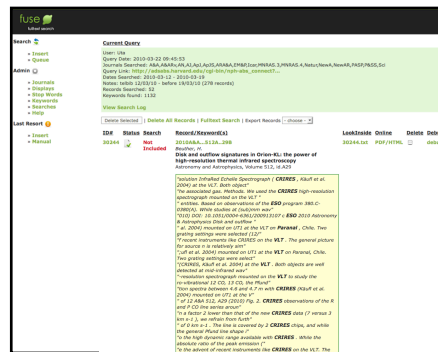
fuse
fulltext search

Search
» Insert
» Queue

Admin
» Journals
» Displays
» Stop Words
» Keywords
» Searches
» Help

Last Resort
» Insert
» Manuel

Current Query
User: Uta
Query Date: 2010-03-22 09:45:53
Journals Searched: A&A,A&ARv,AN,AJ,ApJ,ApJS,ARA&A,EM&P,Icar,MNRAS.3,MNRAS.4,Natur,NewA,NewAR,PASP,P&SS,Sci
Query Link: http://adsabs.harvard.edu/cgi-bin/nph-abs_connect?...
Dates Searched: 2010-03-12 - 2010-03-19
Notes: tetbb 12/03/10 - before 19/03/10 (278 records)
Records Searched: 52
Keywords Found: 1132

View Search Log

Delete Selected | Delete All Records | Fulltext Search | Export Records --choose--

| ID# | Status | Search | Record/Keyword(s) | LookInside | Online | Delete | Dele |
|---|---|---|---|---|---|---|---|
| 30244 | | Not Included | 2010A&A...512A..28B Boucher, ... Disk and outflow signatures in Orion-KL: the power of high-resolution thermal infrared spectroscopy Astronomy and Astrophysics, Volume 512, id.A25 | 30244.txt | PDF/HTML | | dele |

"solution Infrared Echelle Spectrograph ( CRIRES , Käufl et al. 2004) at the VLT. Both object"
"he associated gas. Methods. We used the CRIRES high-resolution spectrograph mounted on the VLT "
" artifices. Based on observations of the ESO program 380.C-0980(A). White studies at (sub)mm wav"
"010) DOI: 10.1051/0004-6361/200913107 c ESO 2010 Astronomy & Astrophysics Disk and outflow "
" al. 2004) mounted on UT1 at the VLT on Paranal , Chile. Two grating settings were selected (12)"
"f recent instruments like CRIRES on the VLT . The general picture for source n is relatively sim"
" (Käufl et al. 2004) mounted on UT1 at the VLT on Paranal, Chile. Two grating settings were select"
"(CRIRES, Käufl et al. 2004) at the VLT . Both objects are well detected at mid-infrared wav"
"-resolution spectrograph mounted on the VLT to study the ro-vibrational 12 CO, 13 CO, the Pfund"
"tion spectra between 4.6 and 4.7 m with CRIRES (Käufl et al. 2004) mounted on UT1 at the V"
" of 12 A&A 512, A25 (2010) Fig. 2. CRIRES observations of the R and P CO line series around"
"in a factor 2 lower than that of the new CRIRES data (7 versus 3 km s-1 ), we refrain from furth"
" of 0 km s-1 . The line is covered by 2 CRIRES chips, and while the general Pfund line shape i"
"o the high dynamic range available with CRIRES . While the absolute ratio of the peak emission"
"e the advent of recent instruments like CRIRES on the VLT. The